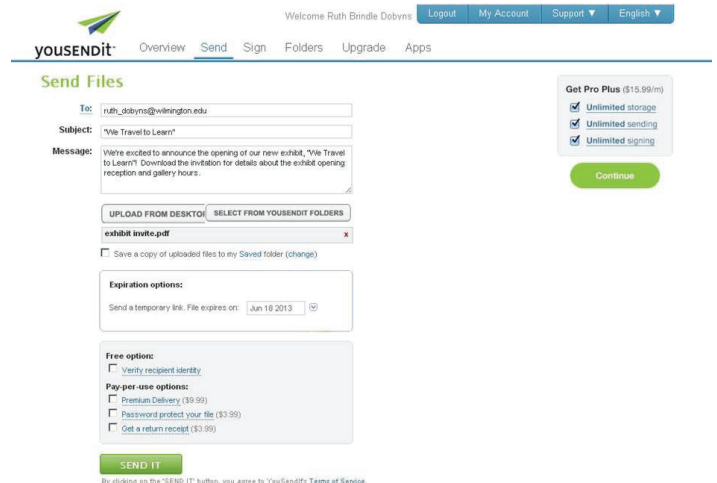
Welcome Ruth Brindle Dobyns Logout My Account Support ▼ English ▼

yousendit Overview Send Sign Folders Upgrade Apps

Send Files

To: ruth_dobyns@wilmington.edu

Subject: "We Travel to Learn"

Message: We're excited to announce the opening of our new exhibit, "We Travel to Learn"! Download the invitation for details about the exhibit opening reception and gallery hours.

UPLOAD FROM DESKTOI SELECT FROM YOUSENDIT FOLDERS

exhibit invite.pdf x

Save a copy of uploaded files to my Saved folder (change)

Expiration options:

Send a temporary link. File expires on: Jun 18 2013

Free option:

Verify recipient identity

Pay-per-use options:

Premium Delivery ($9.99)

Password protect your file ($3.99)

Get a return receipt ($3.99)

SEND IT

By clicking on the "SEND IT" button, you agree to YouSendIt's Terms of Service.

Get Pro Plus ($15.99/m)

Unlimited storage

Unlimited sending

Unlimited signing

Continue